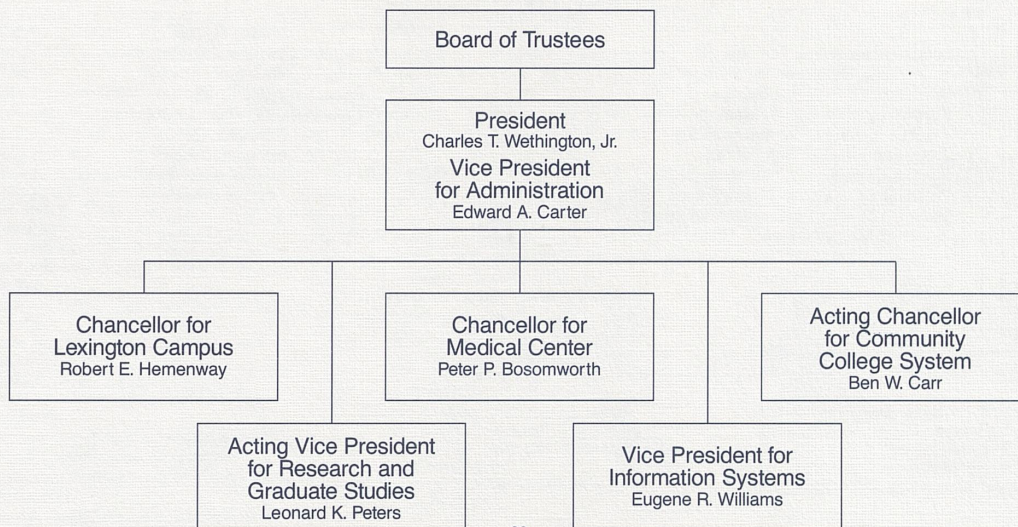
Board of Trustees

President
Charles T. Wethington, Jr.
Vice President
for Administration
Edward A. Carter

Chancellor for
Lexington Campus
Robert E. Hemenway

Chancellor for
Medical Center
Peter P. Bosomworth

Acting Chancellor
for Community
College System
Ben W. Carr

Acting Vice President
for Research and
Graduate Studies
Leonard K. Peters

Vice President for
Information Systems
Eugene R. Williams